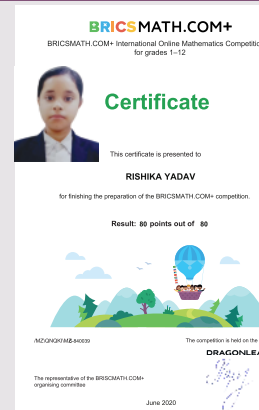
BRICSMATH.COM+

BRICSMATH.COM+ International Online Mathematics Competiti for grades 1–12

Certificate

This certificate is presented to

RISHIKA YADAV

for finishing the preparation of the BRICSMATH.COM+ competition.

Result: 80 points out of 80

/MZIQNQKFMØ-84009

The competition is held on the

DRAGONLEA

The representative of the BRICSMATH.COM+ organising committee

June 2020